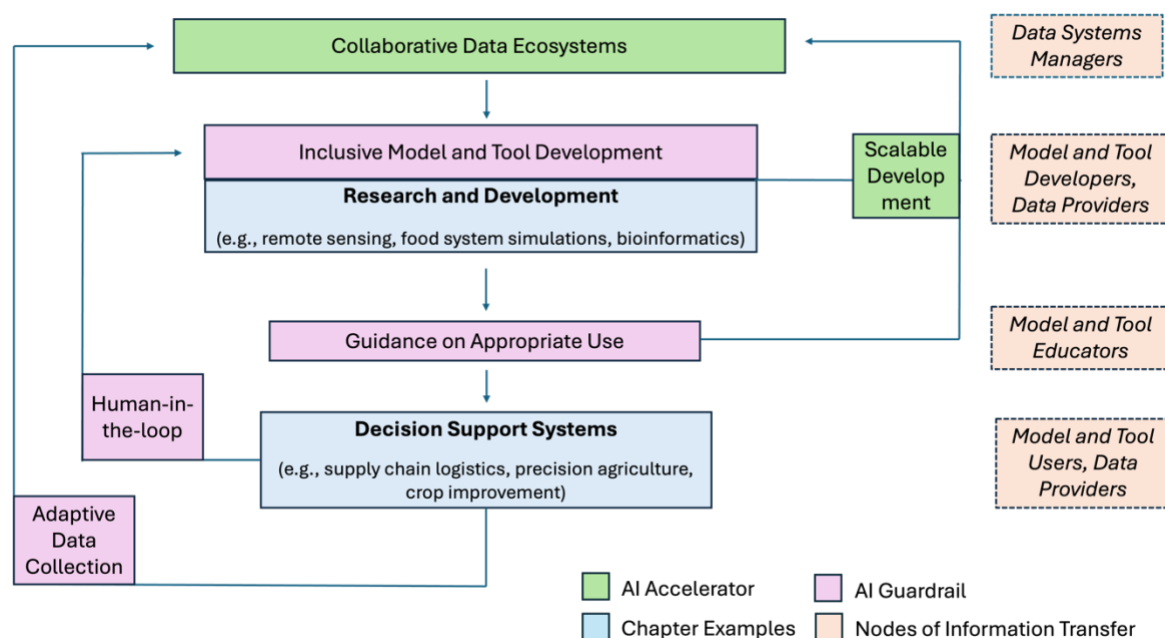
Collaborative Data Ecosystems

Data Systems Managers

Inclusive Model and Tool Development

Research and Development

(e.g., remote sensing, food system simulations, bioinformatics)

Scalable Development

Model and Tool Developers, Data Providers

Guidance on Appropriate Use

Model and Tool Educators

Human-in-the-loop

Decision Support Systems

(e.g., supply chain logistics, precision agriculture, crop improvement)

Model and Tool Users, Data Providers

Adaptive Data Collection

AI Accelerator

AI Guardrail

Chapter Examples

Nodes of Information Transfer